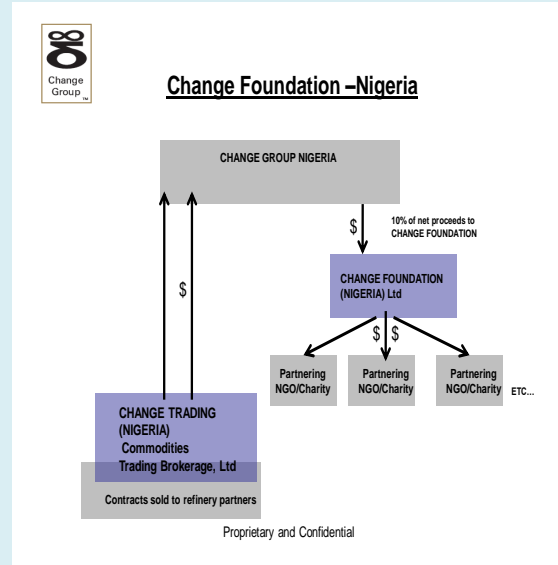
Change Group TM

Change Foundation –Nigeria

CHANGE GROUP NIGERIA

$

10% of net proceeds to CHANGE FOUNDATION

$

CHANGE FOUNDATION (NIGERIA) Ltd

$ $

Partnering NGO/Charity

Partnering NGO/Charity

Partnering NGO/Charity

ETC...

CHANGE TRADING (NIGERIA) Commodities Trading Brokerage, Ltd

Contracts sold to refinery partners

Proprietary and Confidential